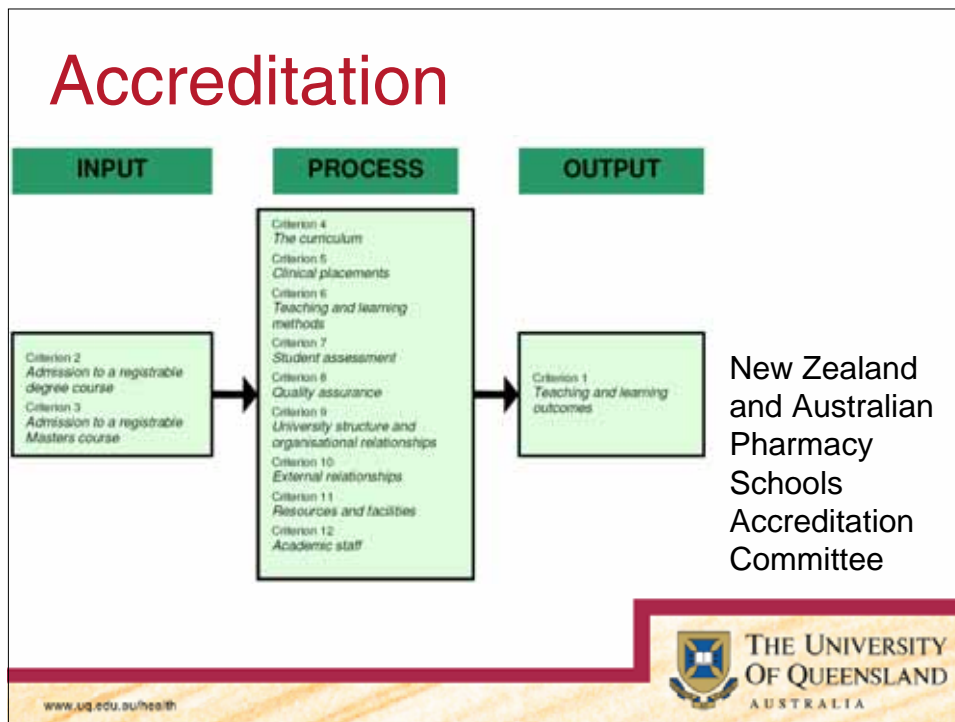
Accreditation

INPUT

PROCESS

OUTPUT

Criterion 2
Admission to a registrable degree course
Criterion 3
Admission to a registrable Masters course

Criterion 4
The curriculum
Criterion 5
Clinical placements
Criterion 6
Teaching and learning methods
Criterion 7
Student assessment
Criterion 8
Quality assurance
Criterion 9
University structure and organisational relationships
Criterion 10
External relationships
Criterion 11
Resources and facilities
Criterion 12
Academic staff

Criterion 1
Teaching and learning outcomes

New Zealand and Australian Pharmacy Schools Accreditation Committee

THE UNIVERSITY OF QUEENSLAND
AUSTRALIA

www.uq.edu.au/health